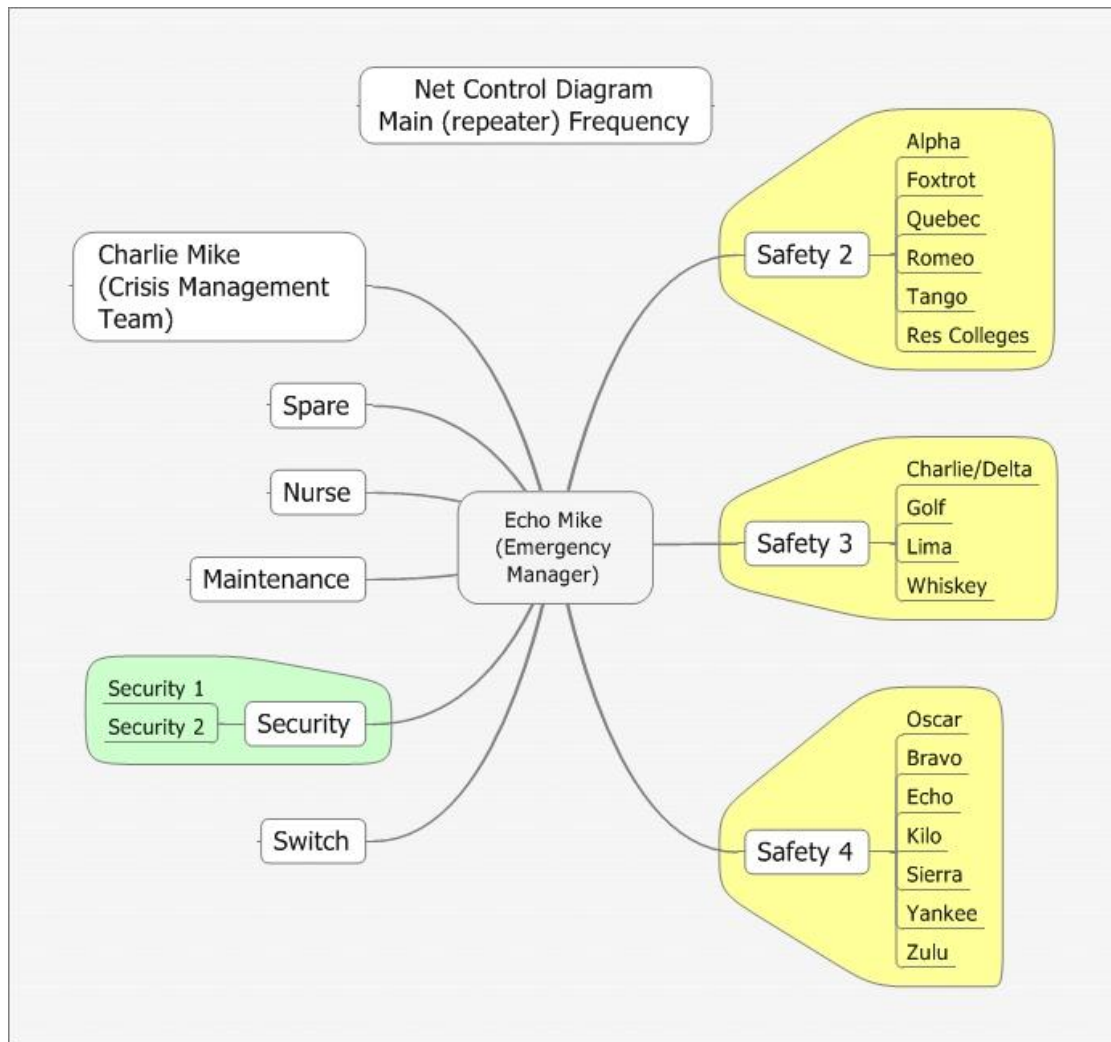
Net Control Diagram
Main (repeater) Frequency

Charlie Mike
(Crisis Management Team)

Spare

Nurse

Maintenance

Security 1
Security 2
Security

Switch

Echo Mike
(Emergency Manager)

Safety 2
Alpha
Foxtrot
Quebec
Romeo
Tango
Res Colleges

Safety 3
Charlie/Delta
Golf
Lima
Whiskey

Safety 4
Oscar
Bravo
Echo
Kilo
Sierra
Yankee
Zulu